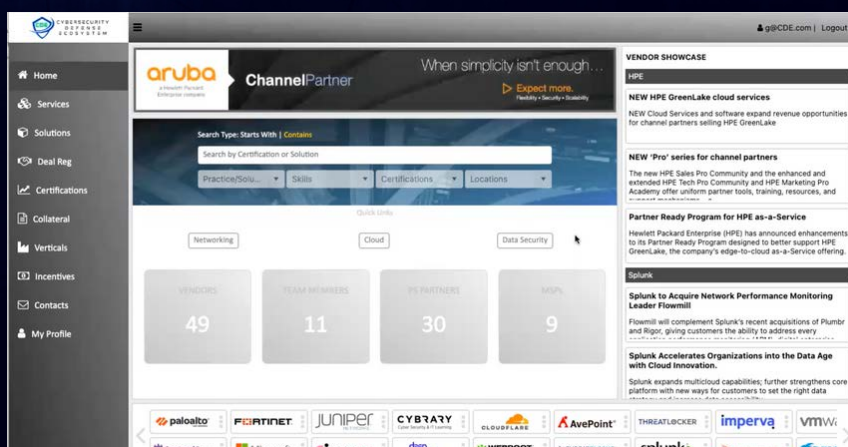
CYBERSECURITY DEFENSE ECOSYSTEM

g@CDE.com | Logout

Home
Services
Solutions
Deal Reg
Certifications
Collateral
Verticals
Incentives
Contacts
My Profile

aruba
a Hewlett Packard Enterprise company
ChannelPartner
When simplicity isn't enough...
Expect more.
Flexibility • Security • Scalability

Search Type: Starts With | Contains
Search by Certification or Solution
Practice/Solu...
Skills
Certifications
Locations

Quick Links
Networking
Cloud
Data Security

VENDORS
49
TEAM MEMBERS
11
PS PARTNERS
30
MSPs
9

VENDOR SHOWCASE
HPE
NEW HPE GreenLake cloud services
NEW Cloud Services and software expand revenue opportunities for channel partners selling HPE GreenLake

NEW 'Pro' series for channel partners
The new HPE Sales Pro Community and the enhanced and extended HPE Tech Pro Community and HPE Marketing Pro Academy offer uniform partner tools, training, resources, and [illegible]

Partner Ready Program for HPE as-a-Service
Hewlett Packard Enterprise (HPE) has announced enhancements to its Partner Ready Program designed to better support HPE GreenLake, the company's edge-to-cloud as-a-Service offering.

Splunk
Splunk to Acquire Network Performance Monitoring Leader Flowmill
Flowmill will complement Splunk's recent acquisitions of Plumbr and Rigor, giving customers the ability to address every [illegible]

Splunk Accelerates Organizations into the Data Age with Cloud Innovation.
Splunk expands multicloud capabilities; further strengthens core platform with new ways for customers to set the right data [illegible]

paloalto
FORTINET
JUNIPER
CYBRARY
CLOUDFLARE
AvePoint
THREATLOCKER
imperva
vmw